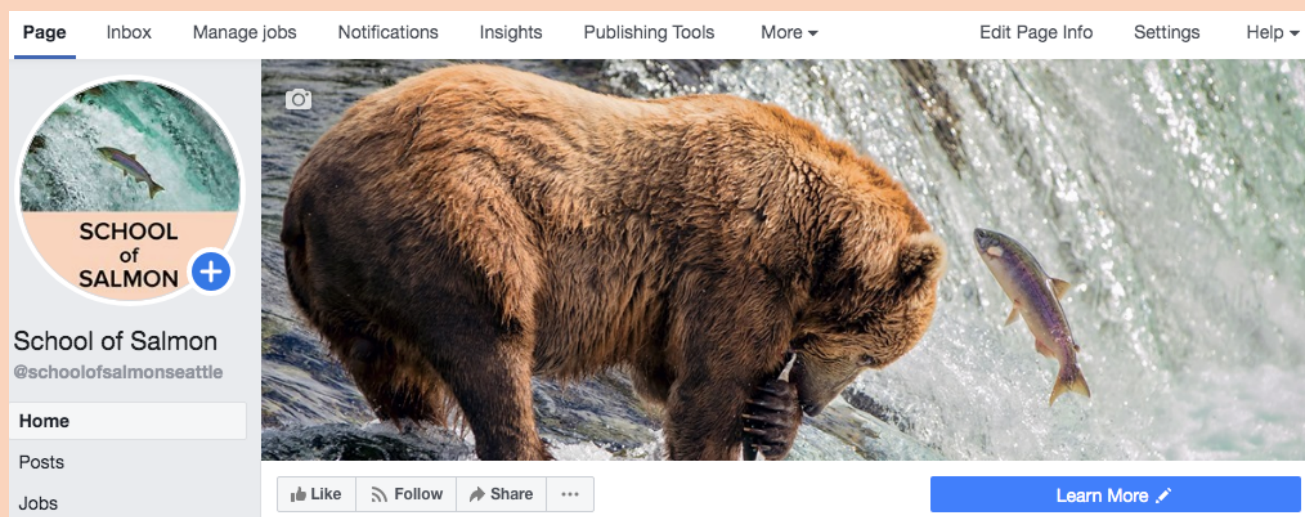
Page Inbox Manage jobs Notifications Insights Publishing Tools More ▾ Edit Page Info Settings Help ▾

SCHOOL of SALMON

School of Salmon
@schoolofsalmonseattle

Home
Posts
Jobs

Like Follow Share ···

Learn More